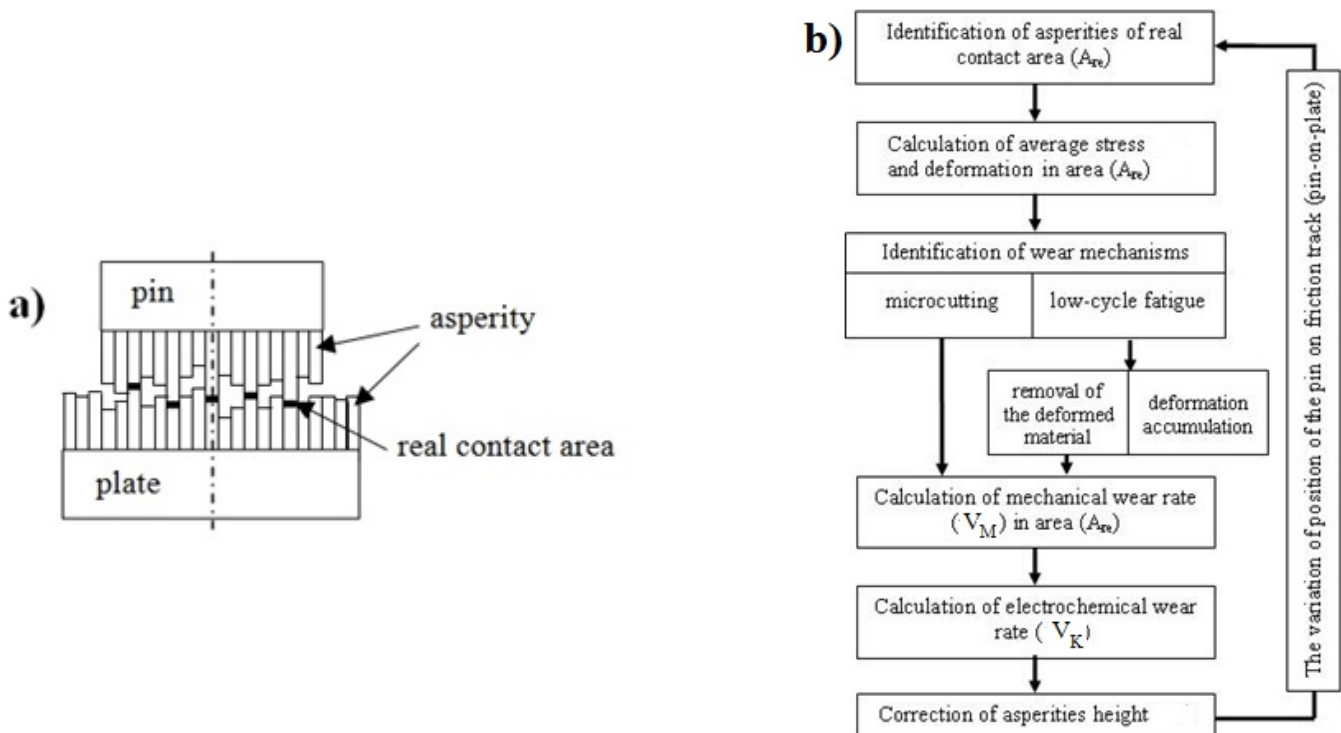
a)

pin

asperity

real contact area

plate

b)

Identification of asperities of real contact area ($A_{re}$)

Calculation of average stress and deformation in area ($A_{re}$)

Identification of wear mechanisms

microcutting

low-cycle fatigue

removal of the deformed material

deformation accumulation

Calculation of mechanical wear rate ($V_M$) in area ($A_{re}$)

Calculation of electrochemical wear rate ($V_K$)

Correction of asperities height

The variation of position of the pin on friction track (pin-on-plate)